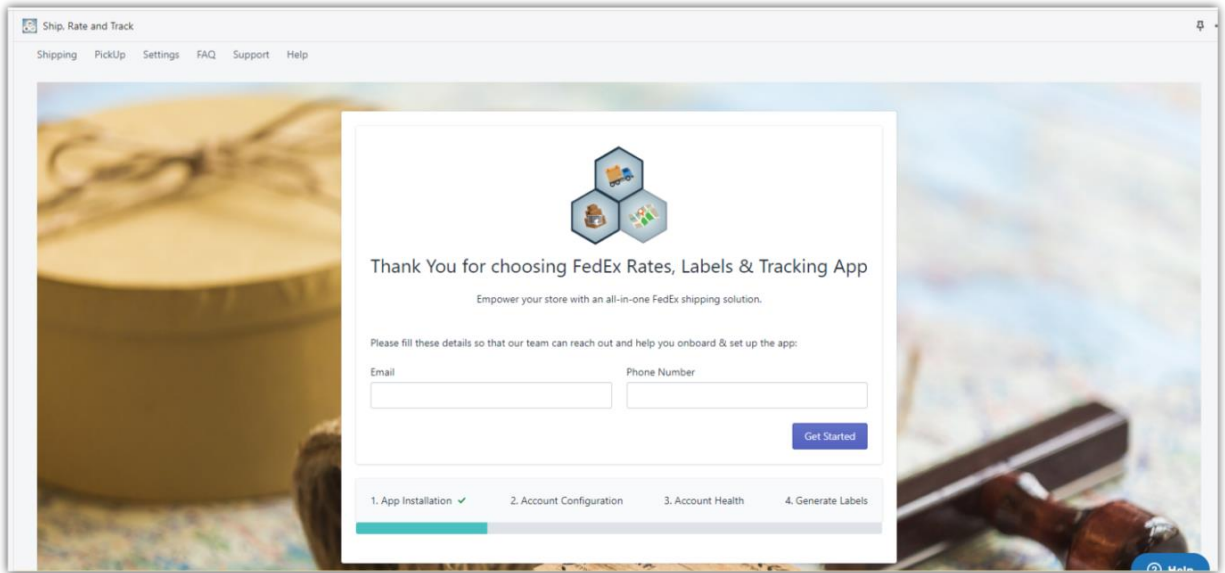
Ship, Rate and Track

Shipping PickUp Settings FAQ Support Help

Thank You for choosing FedEx Rates, Labels & Tracking App

Empower your store with an all-in-one FedEx shipping solution.

Please fill these details so that our team can reach out and help you onboard & set up the app:

Email

Phone Number

Get Started

1. App Installation ✓ 2. Account Configuration 3. Account Health 4. Generate Labels

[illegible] Help